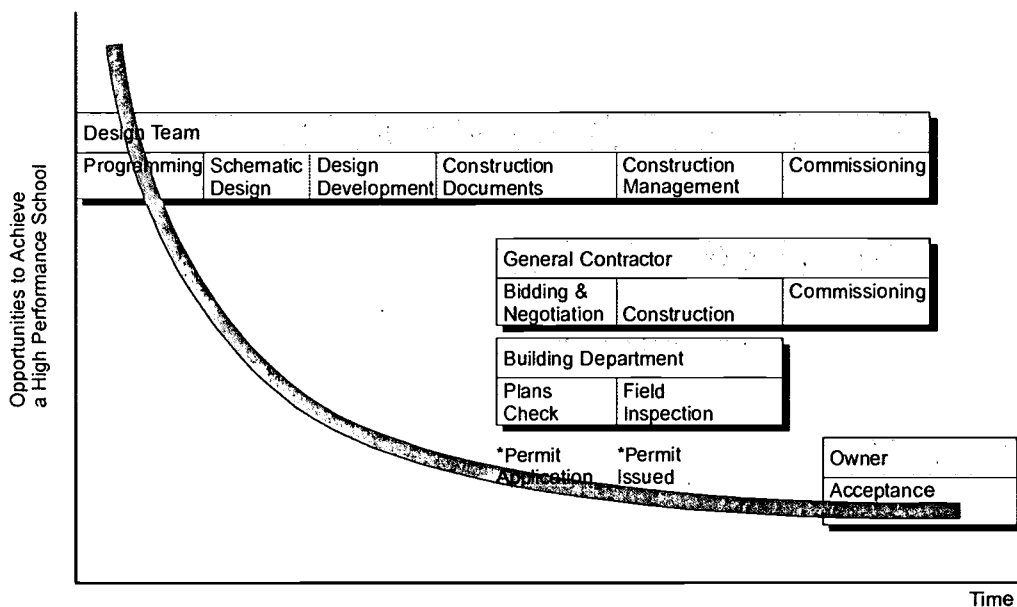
Opportunities to Achieve a High Performance School

Design Team

| Programming | Schematic Design | Design Development | Construction Documents | Construction Management | Commissioning |
|---|---|---|---|---|---|

General Contractor

| Bidding & Negotiation | Construction | Commissioning |
|---|---|---|

Building Department

| Plans Check | Field Inspection |
|---|---|

*Permit Application

*Permit Issued

Owner

Acceptance

Time